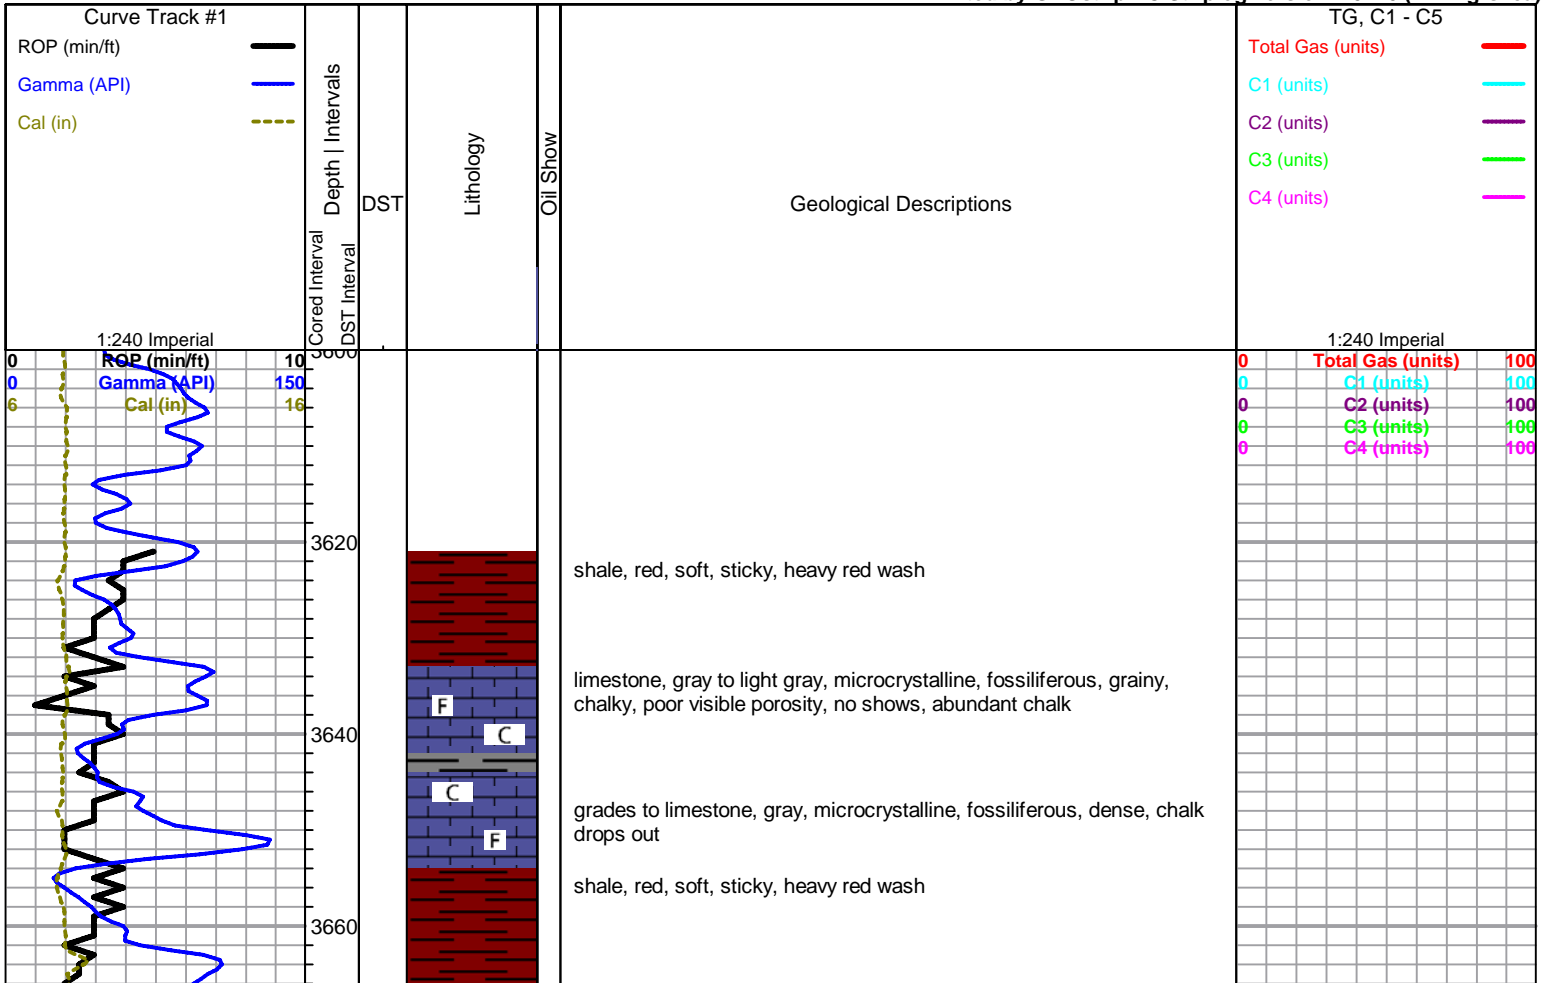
Curve Track #1
ROP (min/ft)
Gamma (API)
Cal (in)
1:240 Imperial

Depth | Intervals
Cored Interval
DST Interval
DST
Lithology
Oil Show
Geological Descriptions

TG, C1 - C5
Total Gas (units)
C1 (units)
C2 (units)
C3 (units)
C4 (units)
1:240 Imperial

| 0 | ROP (min/ft) | 10 |
|---|---|---|
| 0 | Gamma (API) | 150 |
| 6 | Cal (in) | 16 |

3600
3620
3640
3660

| 0 | Total Gas (units) | 100 |
|---|---|---|
| 0 | C1 (units) | 100 |
| 0 | C2 (units) | 100 |
| 0 | C3 (units) | 100 |
| 0 | C4 (units) | 100 |

F
C
C
F

shale, red, soft, sticky, heavy red wash

limestone, gray to light gray, microcrystalline, fossiliferous, grainy, chalky, poor visible porosity, no shows, abundant chalk

grades to limestone, gray, microcrystalline, fossiliferous, dense, chalk drops out

shale, red, soft, sticky, heavy red wash